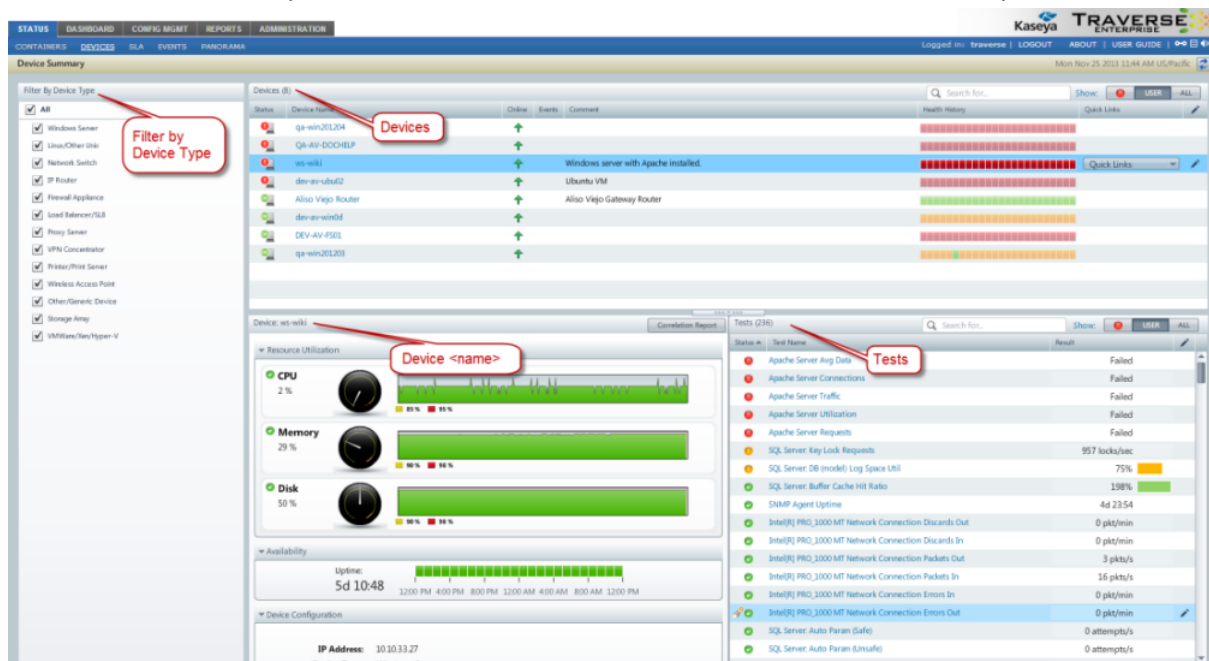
STATUS DASHBOARD CONFIG MGMT REPORTS ADMINISTRATION

Kaseya TRAVERSE ENTERPRISE

CONTAINERS DEVICES SLA EVENTS PANORAMA

Logged in: traverse | LOGOUT ABOUT | USER GUIDE |

Device Summary

Mon Nov 25 2013 11:44 AM US/Pacific

Filter By Device Type

All
Windows Server
Linux/Other Unix
Network Switch
IP Router
Firewall Appliance
Load Balancer/SLB
Proxy Server
VPN Concentrator
Printer/Print Server
Wireless Access Point
Other/Generic Device
Storage Array
VMWare/Xen/Hyper-V

Filter by Device Type

Devices (8)

Search for... Show: USER ALL

| Status | Device Name | Online | Events | Comment | Health History | Quick Links |
|---|---|---|---|---|---|---|
| | qa-win201204 | | | | | |
| | QA-AV-DOCHELP | | | | | |
| | ws-wiki | | | Windows server with Apache installed. | | Quick Links |
| | dev-av-ubu02 | | | Ubuntu VM | | |
| | Aliso Viejo Router | | | Aliso Viejo Gateway Router | | |
| | dev-av-win0d | | | | | |
| | DEV-AV-FS01 | | | | | |
| | qa-win201203 | | | | | |

Devices

Device: ws-wiki

Correlation Report

Device <name>

Resource Utilization

CPU
2 %
85 % 95 %

Memory
29 %
90 % 98 %

Disk
50 %
90 % 98 %

Availability

Uptime:
5d 10:48
12:00 PM 4:00 PM 8:00 PM 12:00 AM 4:00 AM 8:00 AM 12:00 PM

Device Configuration

IP Address: 10.10.33.27

Tests (236)

Search for... Show: USER ALL

Tests

| Status | Test Name | Result |
|---|---|---|
| | Apache Server Avg Data | Failed |
| | Apache Server Connections | Failed |
| | Apache Server Traffic | Failed |
| | Apache Server Utilization | Failed |
| | Apache Server Requests | Failed |
| | SQL Server: Key Lock Requests | 957 locks/sec |
| | SQL Server: DB (model) Log Space Util | 75% |
| | SQL Server: Buffer Cache Hit Ratio | 198% |
| | SNMP Agent Uptime | 4d 23:54 |
| | Intel[R] PRO_1000 MT Network Connection Discards Out | 0 pkt/min |
| | Intel[R] PRO_1000 MT Network Connection Discards In | 0 pkt/min |
| | Intel[R] PRO_1000 MT Network Connection Packets Out | 3 pkts/s |
| | Intel[R] PRO_1000 MT Network Connection Packets In | 16 pkts/s |
| | Intel[R] PRO_1000 MT Network Connection Errors In | 0 pkt/min |
| | Intel[R] PRO_1000 MT Network Connection Errors Out | 0 pkt/min |
| | SQL Server: Auto Param (Safe) | 0 attempts/s |
| | SQL Server: Auto Param (Unsafe) | 0 attempts/s |